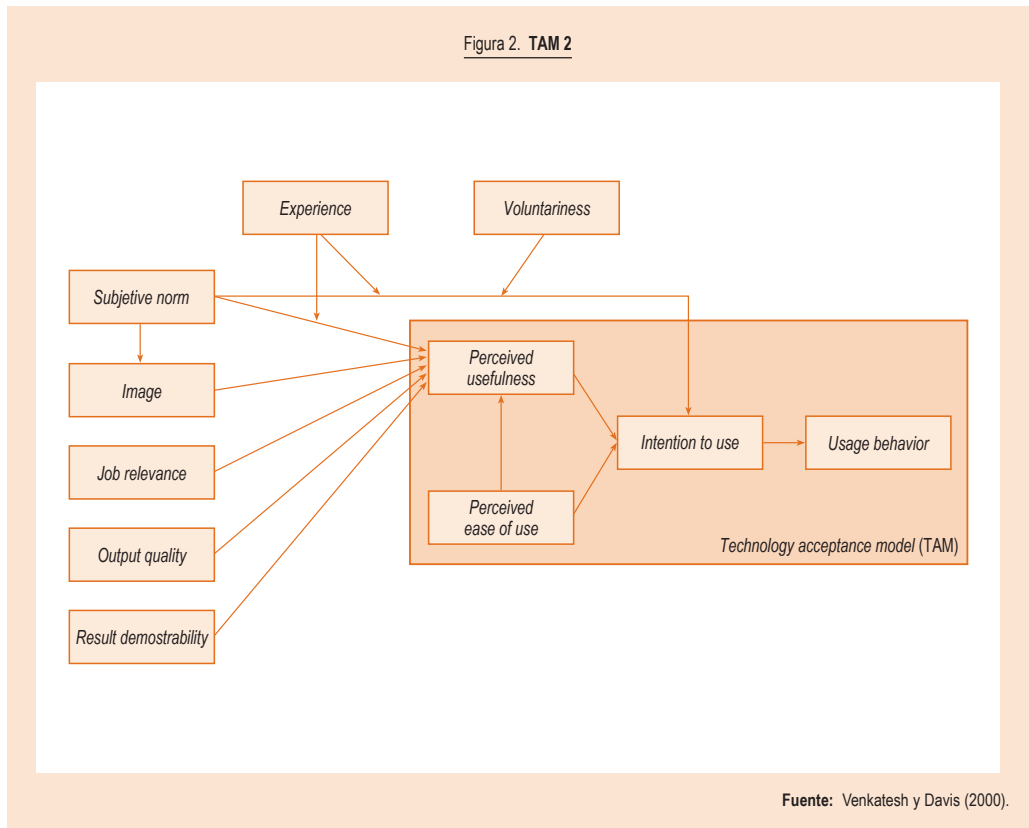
Figura 2. **TAM 2**

Experience

Voluntariness

Subjetive norm

Image

Job relevance

Output quality

Result demostrability

Perceived usefulness

Perceived ease of use

Intention to use

Usage behavior

Technology acceptance model (TAM)

**Fuente:** Venkatesh y Davis (2000).